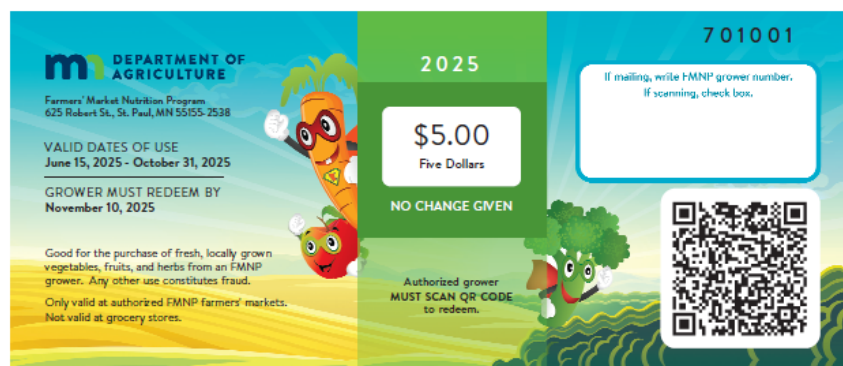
DEPARTMENT OF AGRICULTURE

Farmers' Market Nutrition Program
625 Robert St., St. Paul, MN 55155-2538

VALID DATES OF USE
June 15, 2025 - October 31, 2025

GROWER MUST REDEEM BY
November 10, 2025

Good for the purchase of fresh, locally grown vegetables, fruits, and herbs from an FMNP grower. Any other use constitutes fraud.

Only valid at authorized FMNP farmers' markets. Not valid at grocery stores.

2025

$5.00
Five Dollars

NO CHANGE GIVEN

Authorized grower MUST SCAN QR CODE to redeem.

701001

If mailing, write FMNP grower number.
If scanning, check box.